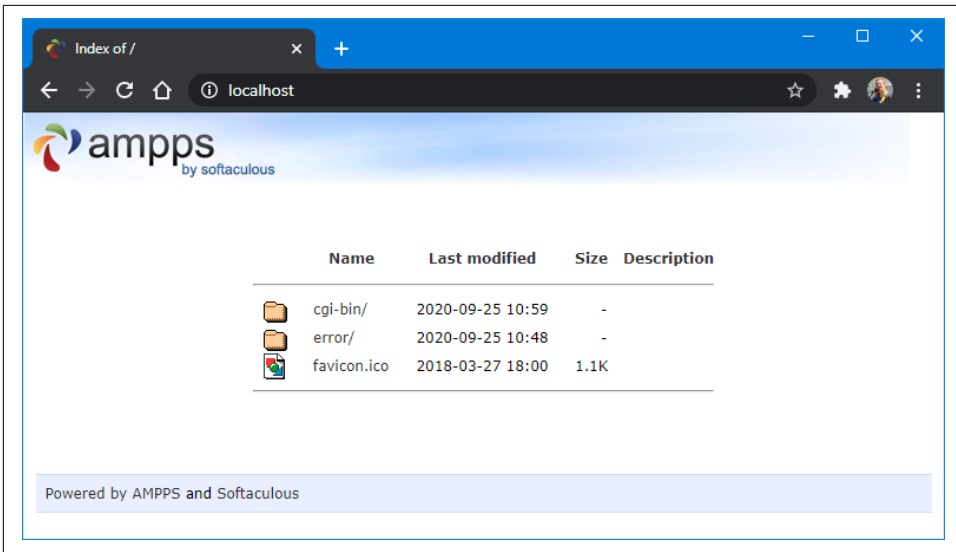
Index of /

localhost

ampps
by softaculous

| | Name | Last modified | Size | Description |
|---|---|---|---|---|
| | cgi-bin/ | 2020-09-25 10:59 | - | |
| | error/ | 2020-09-25 10:48 | - | |
| | favicon.ico | 2018-03-27 18:00 | 1.1K | |

Powered by AMPPS and Softaculous